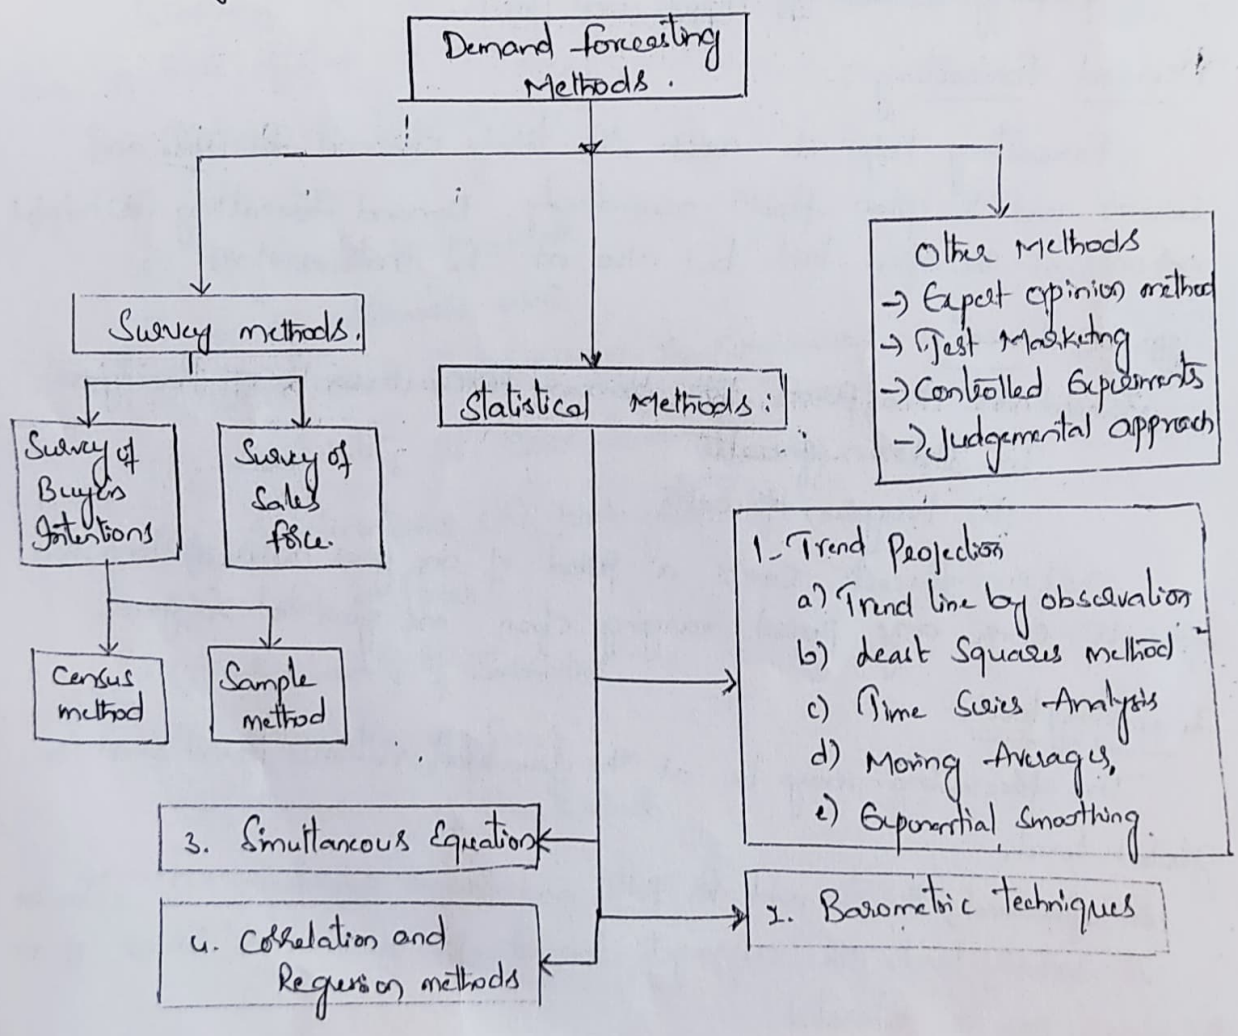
Demand forecasting Methods.

Survey methods.

Survey of Buyers Intentions

Survey of Sales force.

Census method

Sample method

Statistical Methods:

Other Methods
-> Expert opinion method
-> Test Marketing
-> Controlled Experiments
-> Judgemental approach

1. Trend Projection
a) Trend line by observation
b) Least Squares method
c) Time Series Analysis
d) Moving Averages,
e) Exponential Smoothing.

3. Simultaneous Equation

2. Barometric Techniques

4. Correlation and Regression methods